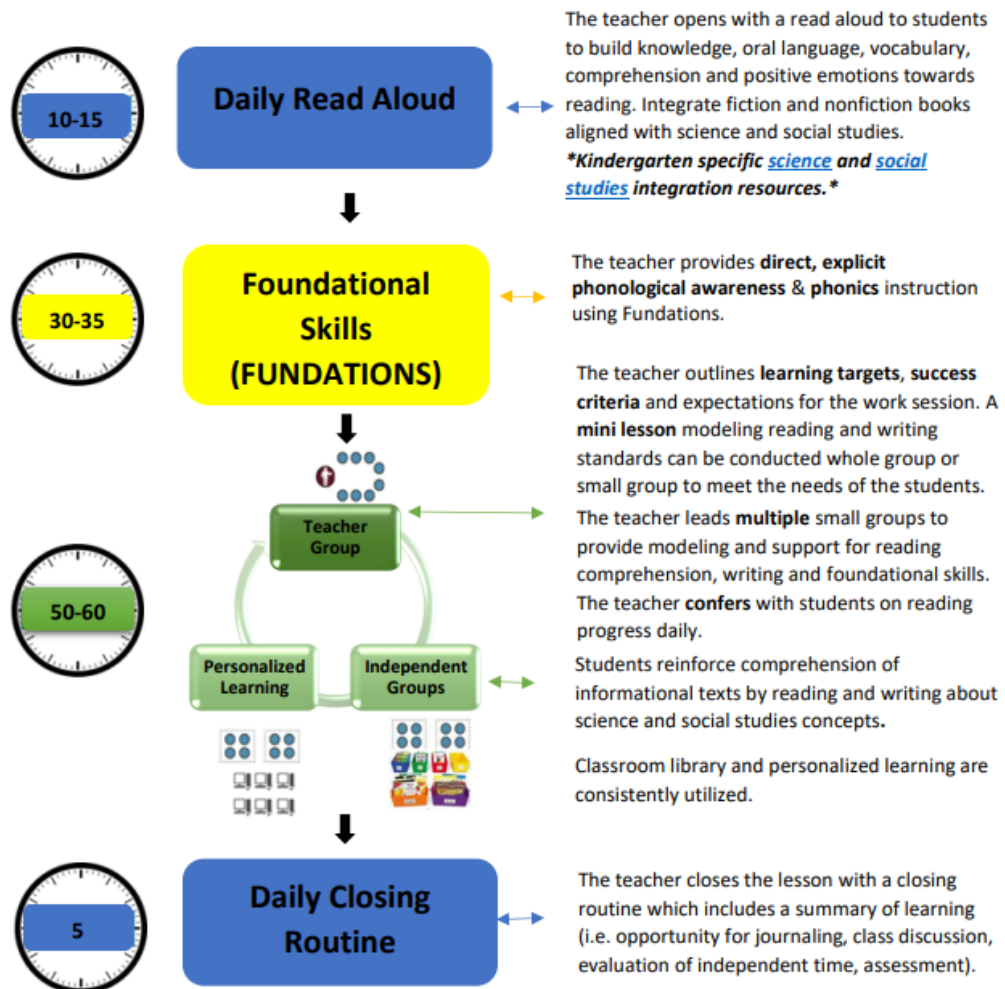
10-15

Daily Read Aloud

The teacher opens with a read aloud to students to build knowledge, oral language, vocabulary, comprehension and positive emotions towards reading. Integrate fiction and nonfiction books aligned with science and social studies. *Kindergarten specific science and social studies integration resources.*

30-35

Foundational Skills (FUNDATIONS)

The teacher provides direct, explicit phonological awareness & phonics instruction using Fundations.

The teacher outlines learning targets, success criteria and expectations for the work session. A mini lesson modeling reading and writing standards can be conducted whole group or small group to meet the needs of the students.

Teacher Group

The teacher leads multiple small groups to provide modeling and support for reading comprehension, writing and foundational skills. The teacher confers with students on reading progress daily.

50-60

Personalized Learning

Independent Groups

Students reinforce comprehension of informational texts by reading and writing about science and social studies concepts.

Classroom library and personalized learning are consistently utilized.

5

Daily Closing Routine

The teacher closes the lesson with a closing routine which includes a summary of learning (i.e. opportunity for journaling, class discussion, evaluation of independent time, assessment).